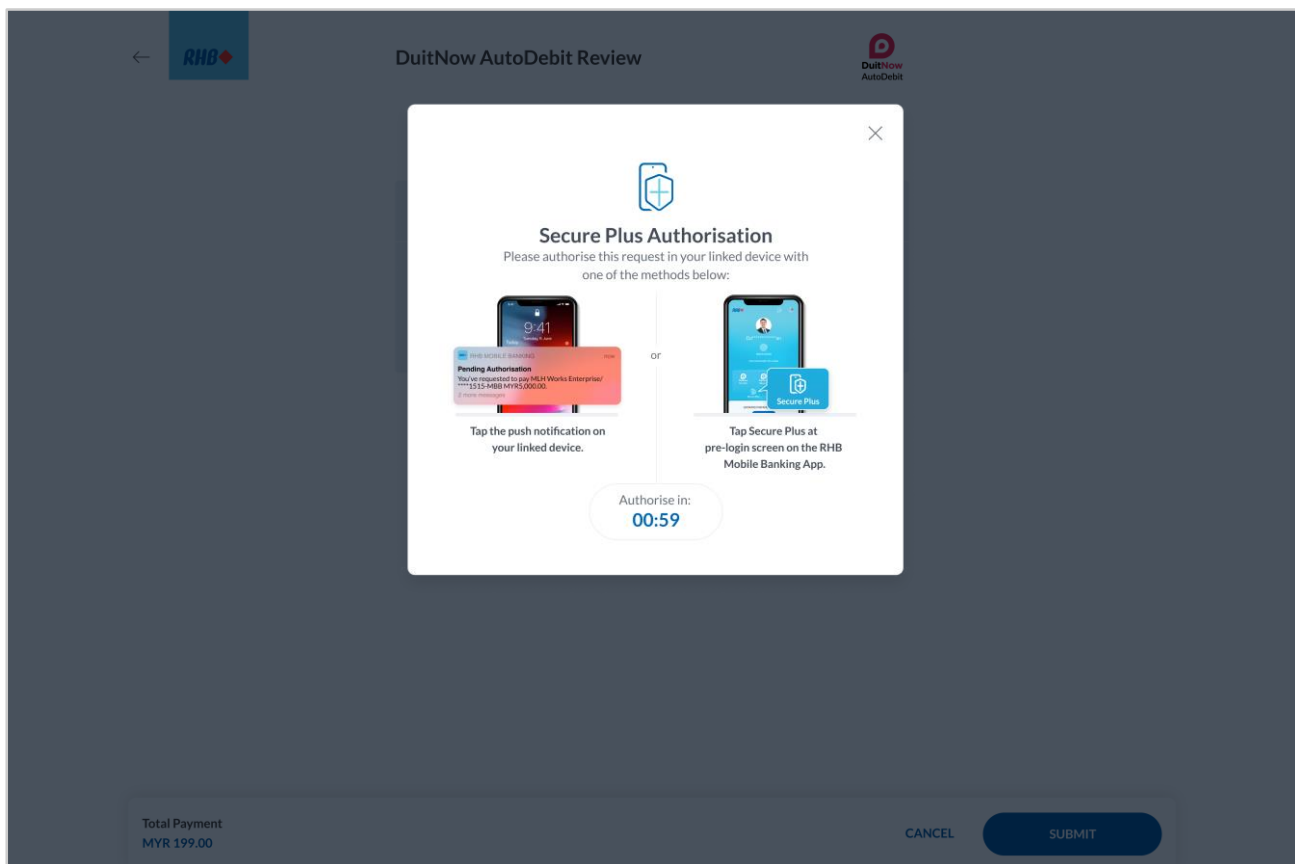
← RHB

DuitNow AutoDebit Review

DuitNow AutoDebit

×

Secure Plus Authorisation

Please authorise this request in your linked device with one of the methods below:

9:41

RHB MOBILE BANKING now

Pending Authorisation

You've requested to pay MLH Works Enterprise/ ****1515-MBB MYR5,000.00.

2 more messages

or

Secure Plus

Tap the push notification on your linked device.

Tap Secure Plus at pre-login screen on the RHB Mobile Banking App.

Authorise in:

00:59

Total Payment

MYR 199.00

CANCEL

SUBMIT